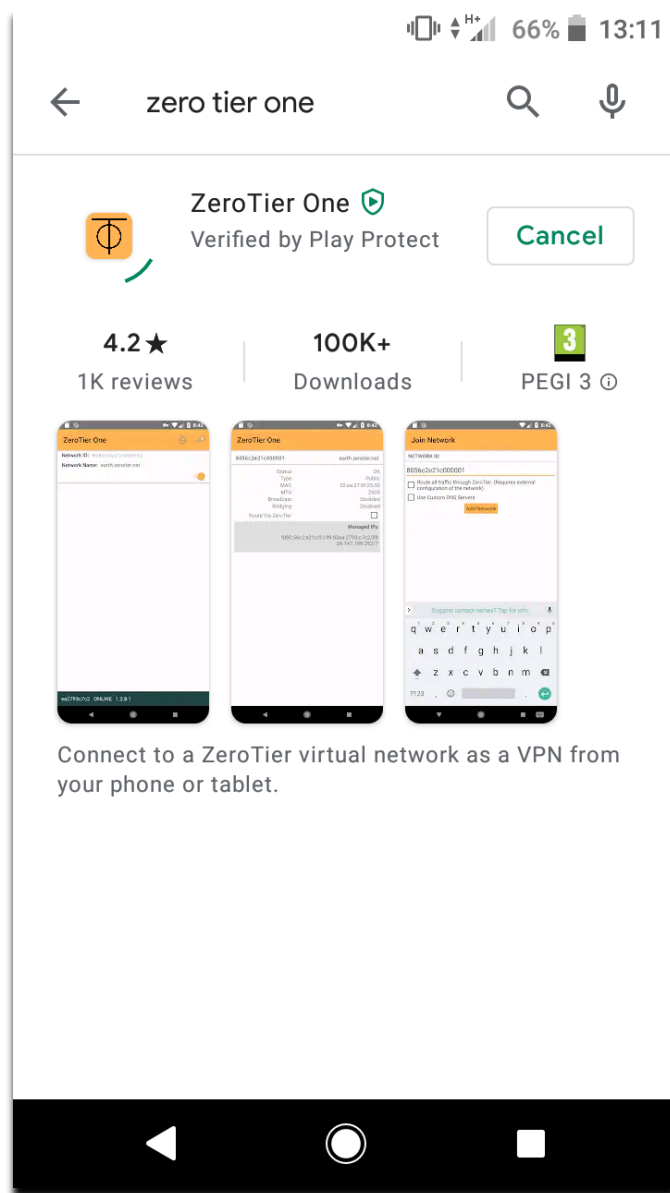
66% 13:11

zero tier one

ZeroTier One
Verified by Play Protect

Cancel

4.2★
1K reviews

100K+
Downloads

3
PEGI 3

ZeroTier One
Network ID: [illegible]
Network Name: earth.zerotier.net
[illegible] ONLINE 1.2.8.1

ZeroTier One
8056c2e21c000001 earth.zerotier.net
Status OK
Type Public
MAC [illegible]
MTU 2800
Broadcast Disabled
Bridging Disabled
Route Via ZeroTier
Managed IPs
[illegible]

Join Network
NETWORK ID
8056c2e21c000001
Route all traffic through ZeroTier. (Requires external configuration of the network)
Use Custom DNS Servers
Join Network
Suggest contact names? Tap for info.
q w e r t y u i o p
a s d f g h j k l
z x c v b n m
?123

Connect to a ZeroTier virtual network as a VPN from your phone or tablet.